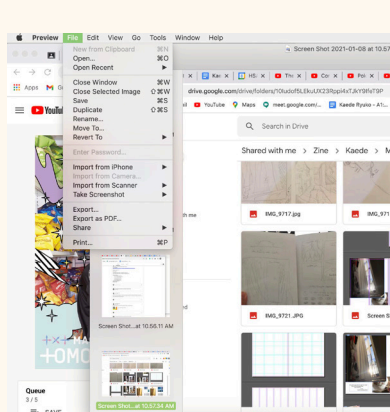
Preview File Edit View Go Tools Window Help

Screen Shot 2021-01-08 at 10.57

New from Clipboard ⌘N
Open... ⌘O
Open Recent
Close Window ⌘W
Close Selected Image ⇧⌘W
Save ⌘S
Duplicate ⇧⌘S
Rename...
Move To...
Revert To
Enter Password...
Import from iPhone
Import from Camera...
Import from Scanner
Take Screenshot
Export...
Export as PDF...
Share
Print... ⌘P

drive.google.com/drive/folders/10udcf5LEkuUX23Rppl4xTJkY9flvT9P

Apps

YouTube Maps meet.google.com/... Kaede Ryuko - A1...

Search in Drive

Shared with me > Zine > Kaedo > M

IMG_9717.jpg

IMG_971

IMG_9721.JPG

Screen S

Screen Shot...at 10.58.11 AM

Screen Shot...at 10.57.34 AM

Queue
3 / 5

+OMO